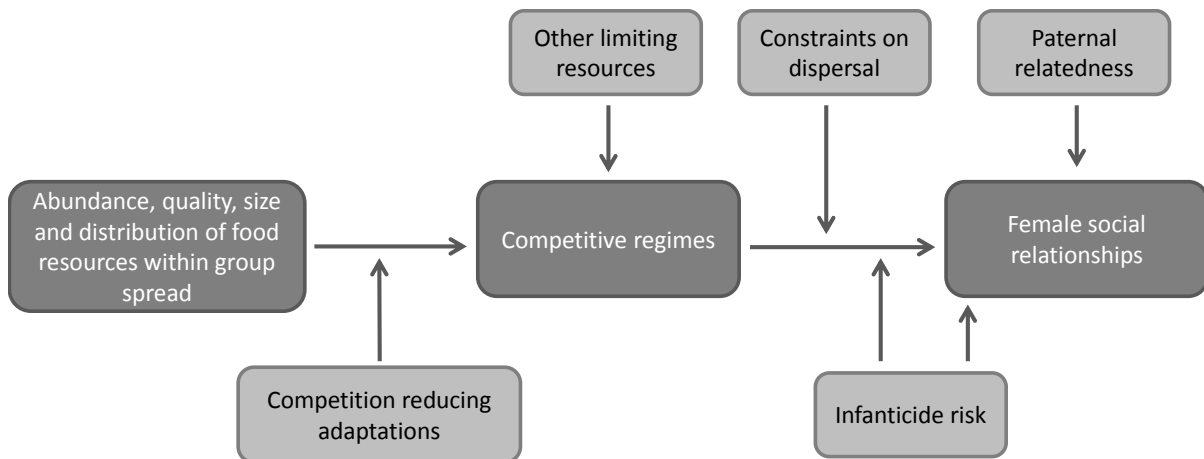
Other limiting resources

Constraints on dispersal

Paternal relatedness

Abundance, quality, size and distribution of food resources within group spread

Competitive regimes

Female social relationships

Competition reducing adaptations

Infanticide risk